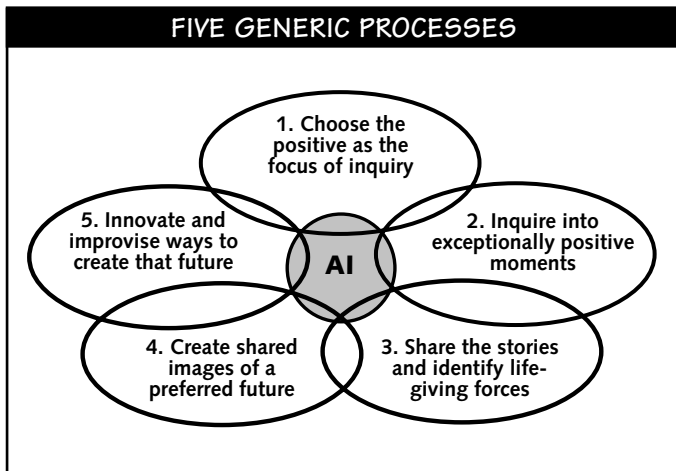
FIVE GENERIC PROCESSES

1. Choose the positive as the focus of inquiry

5. Innovate and improvise ways to create that future

AI

2. Inquire into exceptionally positive moments

4. Create shared images of a preferred future

3. Share the stories and identify lifegiving forces